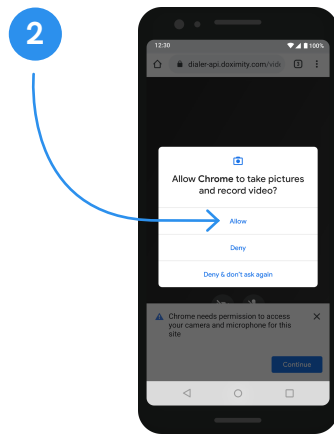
2

12:30

100%

dialer-api.doximity.com/vide

1

Allow **Chrome** to take pictures and record video?

Allow

Deny

Deny & don't ask again

Chrome needs permission to access your camera and microphone for this site

Continue